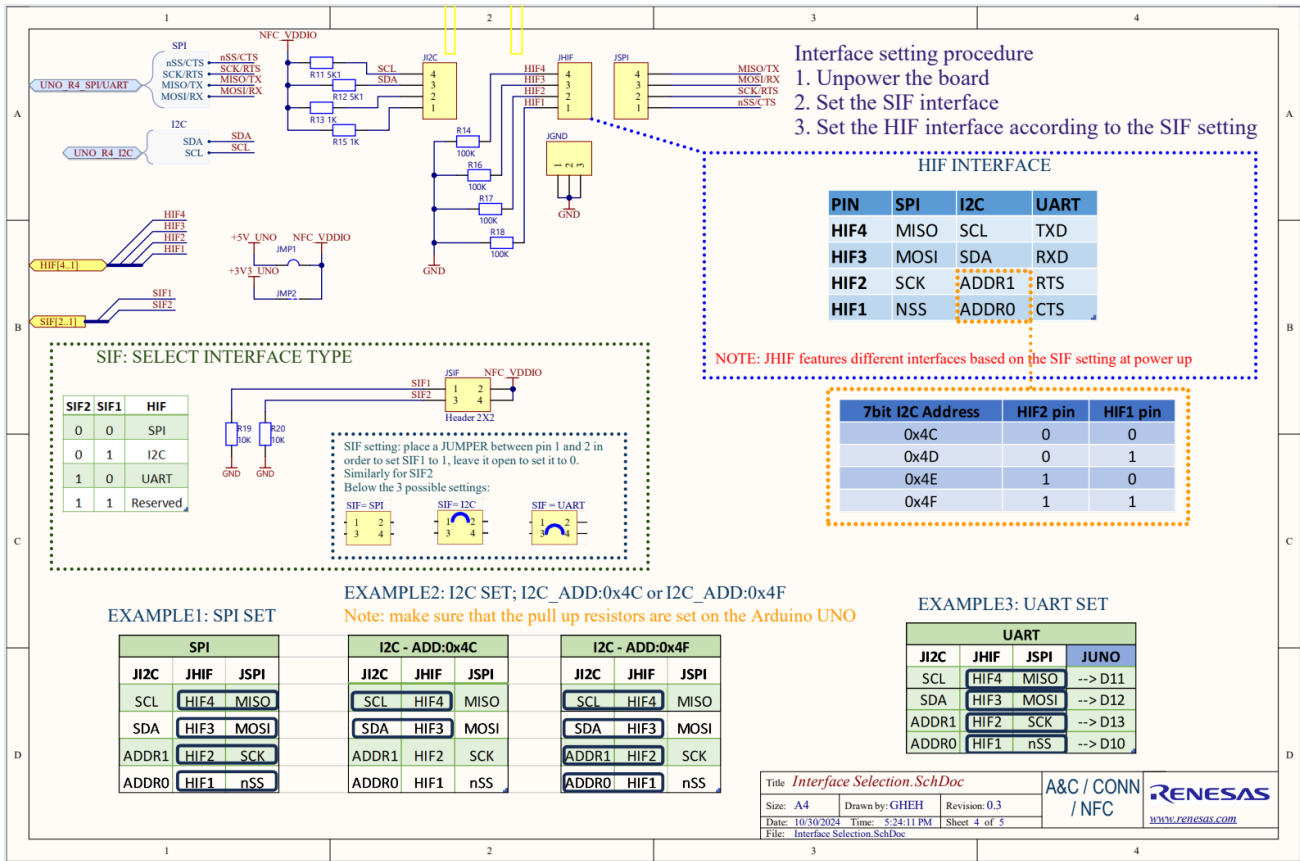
1 2 3 4

A B C D

SPI
nSS/CTS
SCK/RTS
MISO/TX
MOSI/RX
UNO_R4_SPI/UART
nSS/CTS
SCK/RTS
MISO/TX
MOSI/RX

I2C
SDA
SCL
UNO_R4_I2C
SDA
SCL

NFC_VDDIO
R11 5K1
R12 5K1
R13 1K
R15 1K
SCL
SDA
JI2C
4 3 2 1

JHIF
HIF4
HIF3
HIF2
HIF1
4 3 2 1
R14 100K
R16 100K
R17 100K
R18 100K
GND

JSPI
4 3 2 1
MISO/TX
MOSI/RX
SCK/RTS
nSS/CTS

JGND
1 2 3
GND

HIF4
HIF3
HIF2
HIF1
HIF[4..1]

+5V_UNO
NFC_VDDIO
JMP1
+3V3_UNO
JMP2

SIF1
SIF2
SIF[2..1]

Interface setting procedure
1. Unpower the board
2. Set the SIF interface
3. Set the HIF interface according to the SIF setting

HIF INTERFACE

| PIN | SPI | I2C | UART |
|---|---|---|---|
| HIF4 | MISO | SCL | TXD |
| HIF3 | MOSI | SDA | RXD |
| HIF2 | SCK | ADDR1 | RTS |
| HIF1 | NSS | ADDR0 | CTS |

NOTE: JHIF features different interfaces based on the SIF setting at power up

| 7bit I2C Address | HIF2 pin | HIF1 pin |
|---|---|---|
| 0x4C | 0 | 0 |
| 0x4D | 0 | 1 |
| 0x4E | 1 | 0 |
| 0x4F | 1 | 1 |

SIF: SELECT INTERFACE TYPE

| SIF2 | SIF1 | HIF |
|---|---|---|
| 0 | 0 | SPI |
| 0 | 1 | I2C |
| 1 | 0 | UART |
| 1 | 1 | Reserved |

R19 10K
R20 10K
GND GND
JSIF
NFC_VDDIO
SIF1
SIF2
1 2
3 4
Header 2X2

SIF setting: place a JUMPER between pin 1 and 2 in order to set SIF1 to 1, leave it open to set it to 0.
Similarly for SIF2
Below the 3 possible settings:
SIF= SPI
1 2
3 4
SIF= I2C
1 2
3 4
SIF = UART
1 2
3 4

EXAMPLE1: SPI SET

| SPI | | |
|---|---|---|
| JI2C | JHIF | JSPI |
| SCL | HIF4 | MISO |
| SDA | HIF3 | MOSI |
| ADDR1 | HIF2 | SCK |
| ADDR0 | HIF1 | nSS |

EXAMPLE2: I2C SET; I2C_ADD:0x4C or I2C_ADD:0x4F
Note: make sure that the pull up resistors are set on the Arduino UNO

| I2C - ADD:0x4C | | |
|---|---|---|
| JI2C | JHIF | JSPI |
| SCL | HIF4 | MISO |
| SDA | HIF3 | MOSI |
| ADDR1 | HIF2 | SCK |
| ADDR0 | HIF1 | nSS |

| I2C - ADD:0x4F | | |
|---|---|---|
| JI2C | JHIF | JSPI |
| SCL | HIF4 | MISO |
| SDA | HIF3 | MOSI |
| ADDR1 | HIF2 | SCK |
| ADDR0 | HIF1 | nSS |

EXAMPLE3: UART SET

| UART | | | |
|---|---|---|---|
| JI2C | JHIF | JSPI | JUNO |
| SCL | HIF4 | MISO | --> D11 |
| SDA | HIF3 | MOSI | --> D12 |
| ADDR1 | HIF2 | SCK | --> D13 |
| ADDR0 | HIF1 | nSS | --> D10 |

Title Interface Selection.SchDoc
Size: A4 Drawn by: GHEH Revision: 0.3
Date: 10/30/2024 Time: 5:24:11 PM Sheet 4 of 5
File: Interface Selection.SchDoc
A&C / CONN / NFC
RENESAS
www.renesas.com